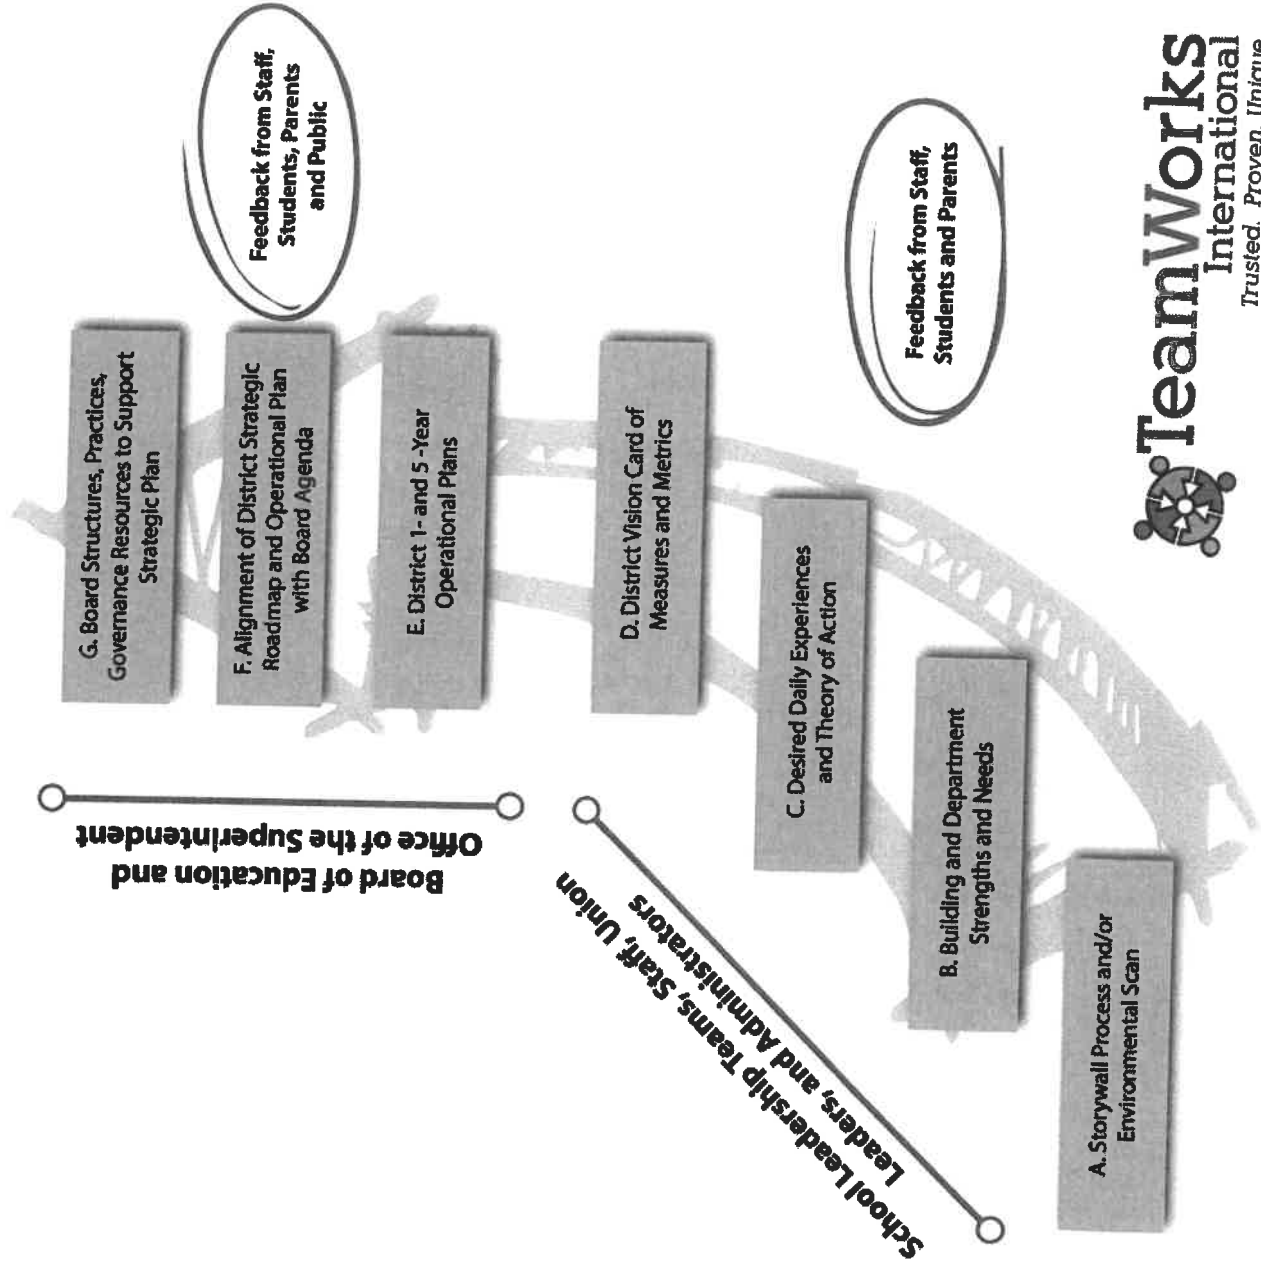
A. Storywall Process and/or Environmental Scan

B. Building and Department Strengths and Needs

C. Desired Daily Experiences and Theory of Action

D. District Vision Card of Measures and Metrics

E. District 1- and 5 -Year Operational Plans

F. Alignment of District Strategic Roadmap and Operational Plan with Board Agenda

G. Board Structures, Practices, Governance Resources to Support Strategic Plan

Feedback from Staff, Students and Parents

Feedback from Staff, Students, Parents and Public

School Leadership Teams, Staff, Union Leaders, and Administrators

Board of Education and Office of the Superintendent

TeamWorks International
Trusted. Proven. Unique